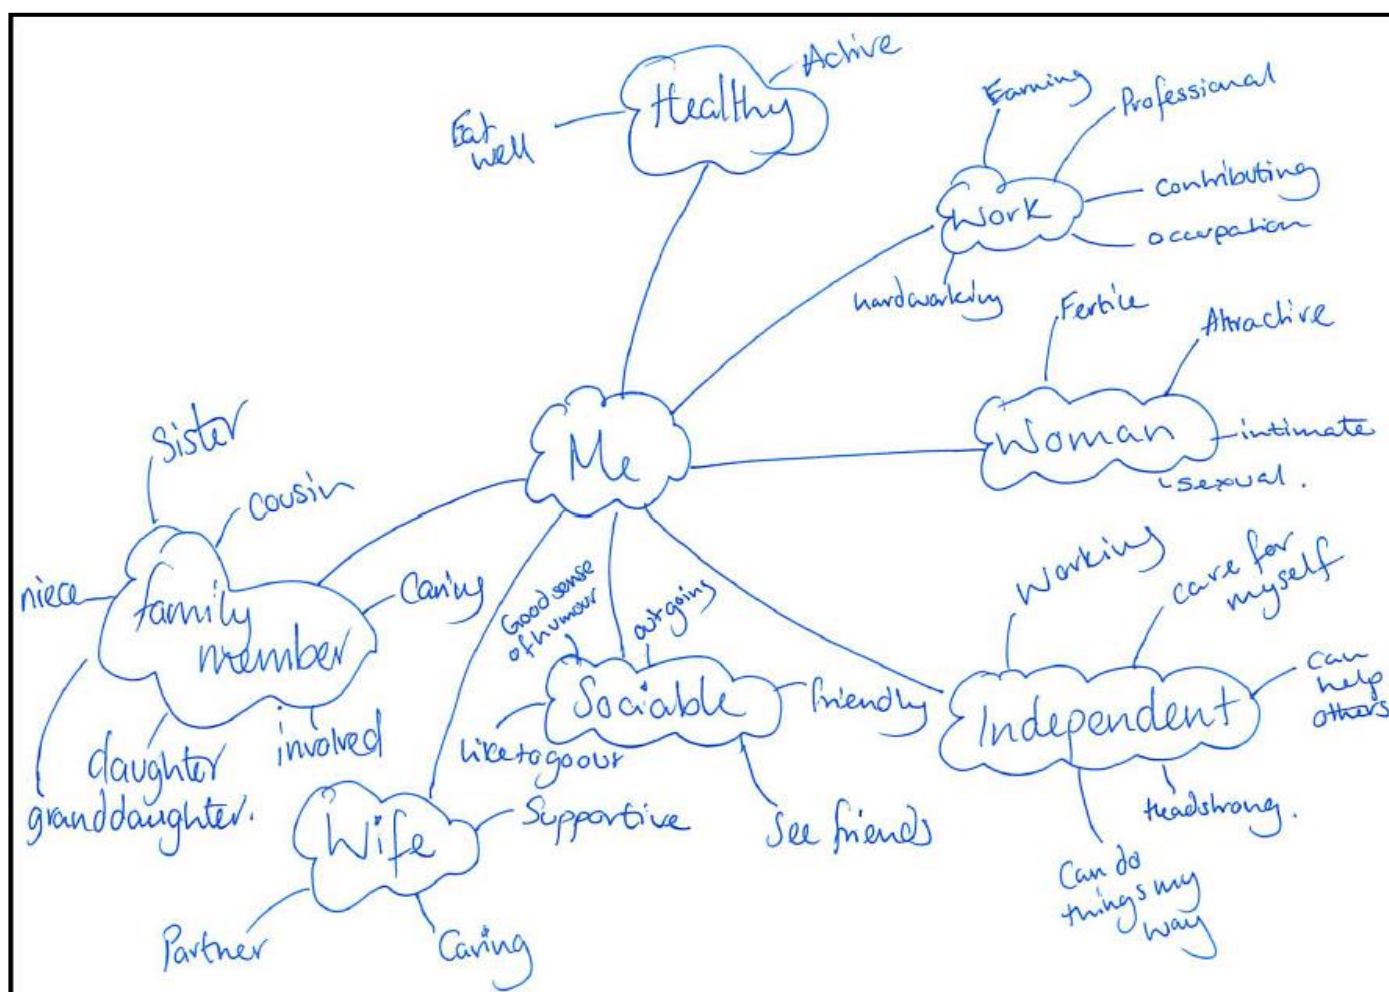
Healthy
Active
Eat well

Work
Earning
Professional
contributing
occupation
hardworking

Woman
Fertile
Attractive
intimate
sexual.

Me

Family member
Sister
cousin
niece
Caring
involved
daughter
granddaughter.

Sociable
Good sense of humour
outgoing
friendly
like to go out
See friends

Wife
Supportive
Partner
Caring

Independent
Working
care for myself
can help others
headstrong.
Can do things my way